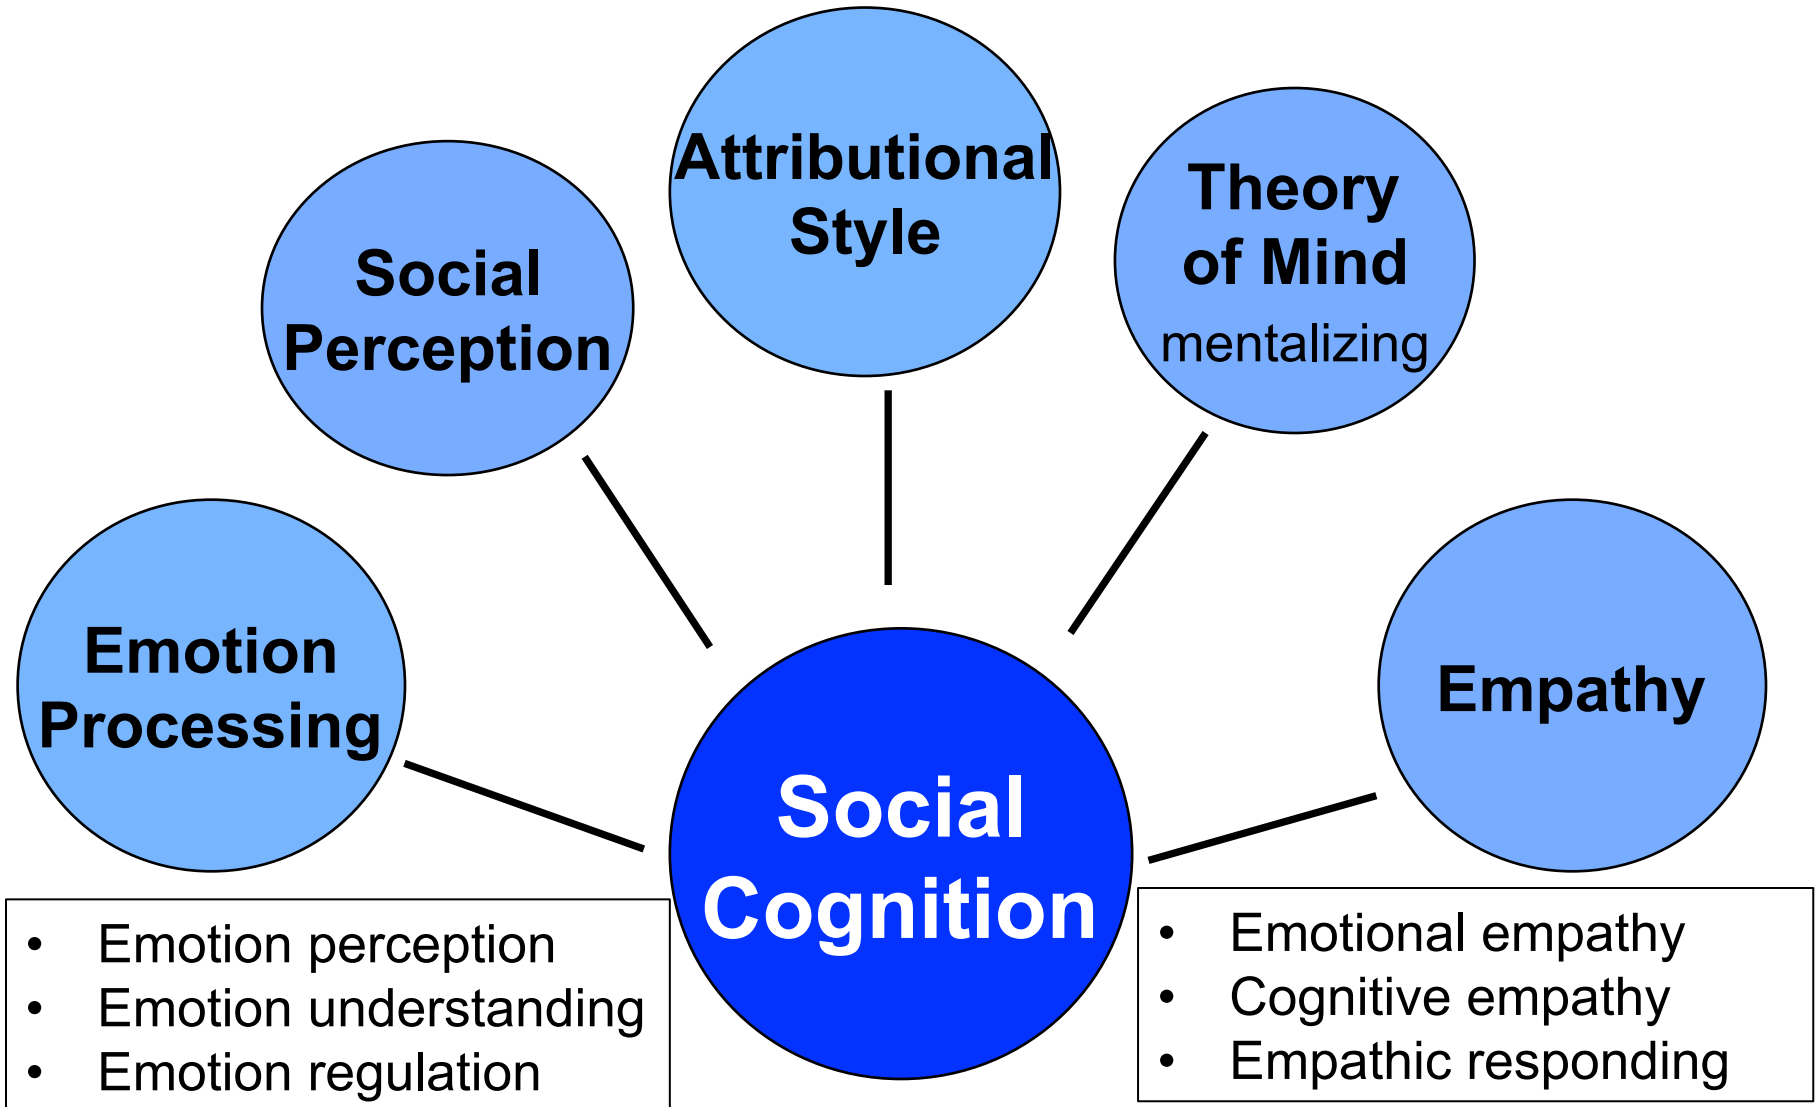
Social Perception

Attributional Style

Theory of Mind
mentalizing

Emotion Processing

Empathy

Social Cognition

- Emotion perception
- Emotion understanding
- Emotion regulation

- Emotional empathy
- Cognitive empathy
- Empathic responding